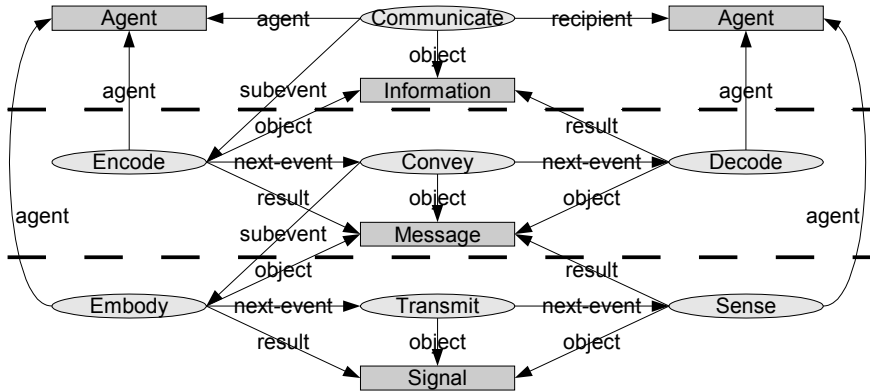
Agent
agent
Communicate
recipient
Agent
object
subevent
Information
agent
agent
object
result
Encode
next-event
Convey
next-event
Decode
result
object
object
agent
subevent
Message
agent
object
result
Embody
next-event
Transmit
next-event
Sense
result
object
object
Signal